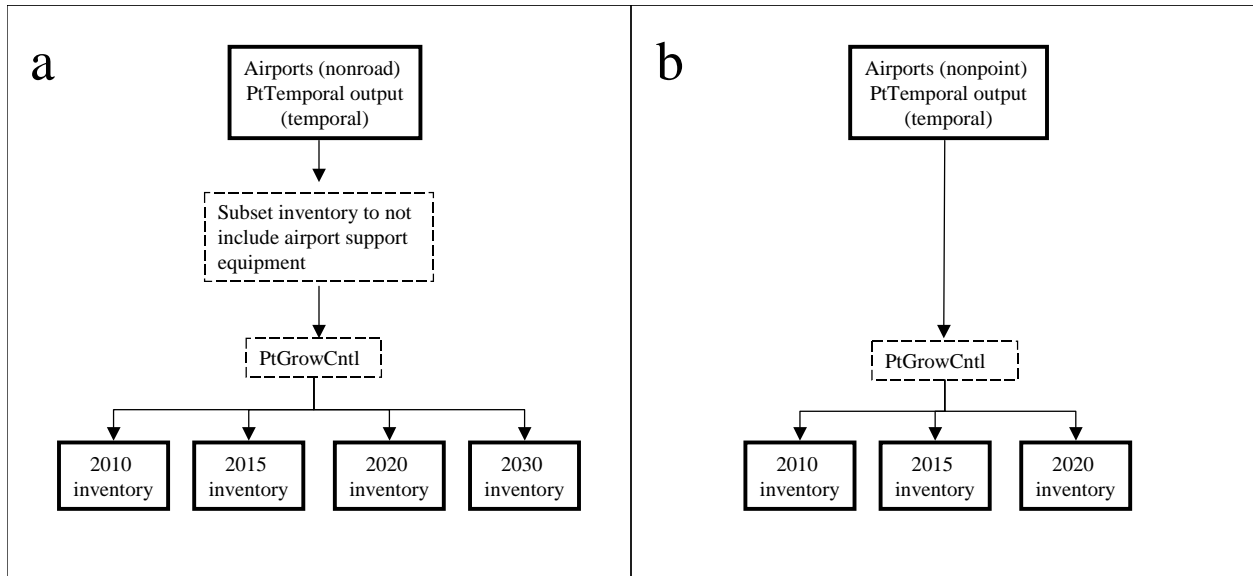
a

Airports (nonroad) PtTemporal output (temporal)

Subset inventory to not include airport support equipment

PtGrowCntl

2010 inventory

2015 inventory

2020 inventory

2030 inventory

b

Airports (nonpoint) PtTemporal output (temporal)

PtGrowCntl

2010 inventory

2015 inventory

2020 inventory